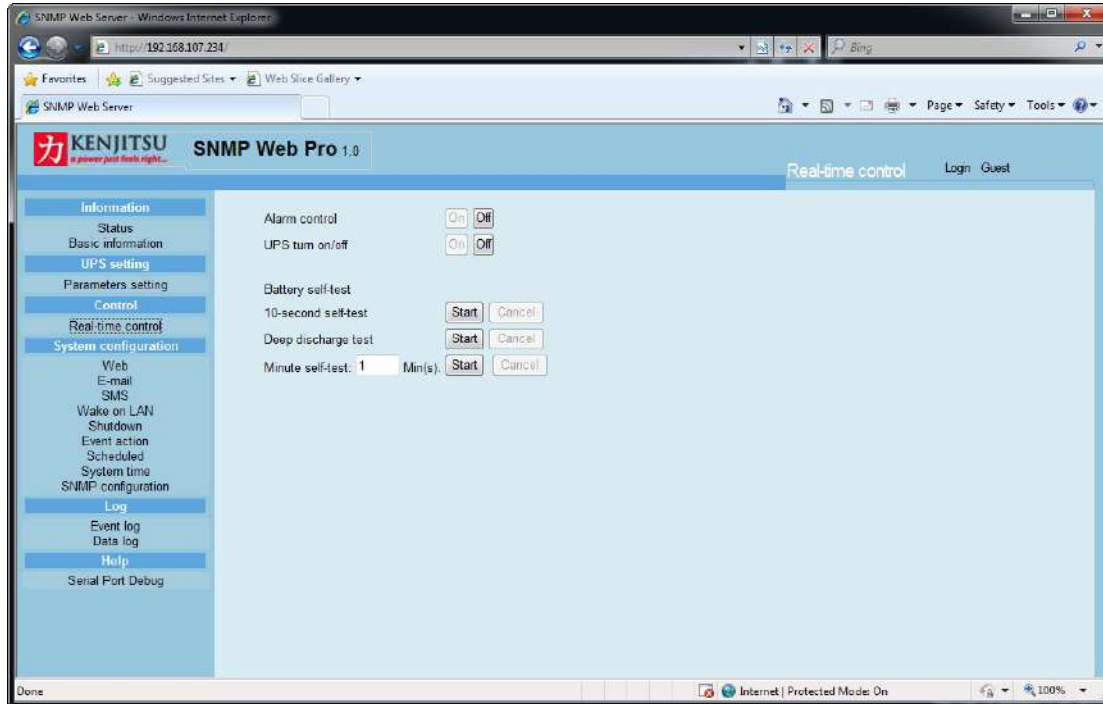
SNMP Web Server - Windows Internet Explorer

http://192.168.107.234/

Bing

Favorites | Suggested Sites ▾ | Web Slice Gallery ▾

SNMP Web Server

Page ▾ Safety ▾ Tools ▾

力 KENJITSU
a power just feels right...

SNMP Web Pro 1.0

Real-time control

Login Guest

Information
Status
Basic information
UPS setting
Parameters setting
Control
Real-time control
System configuration
Web
E-mail
SMS
Wake on LAN
Shutdown
Event action
Scheduled
System time
SNMP configuration
Log
Event log
Data log
Help
Serial Port Debug

Alarm control On Off
UPS turn on/off On Off

Battery self-test
10-second self-test Start Cancel
Deep discharge test Start Cancel
Minute self-test: 1 Min(s). Start Cancel

Done

Internet | Protected Mode: On

100%